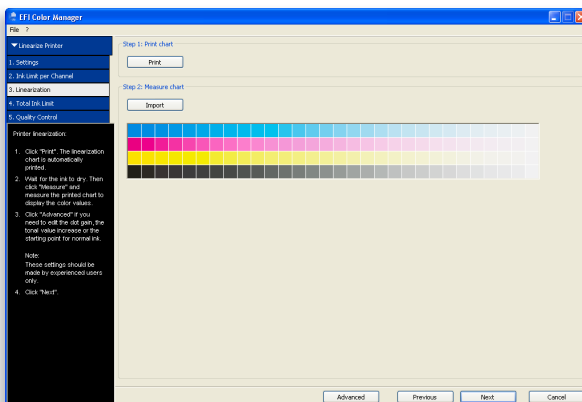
EFI Color Manager

File ?

Linearize Printer

1. Settings

2. Ink Limit per Channel

3. Linearization

4. Total Ink Limit

5. Quality Control

Printer linearization:

1. Click "Print". The linearization chart is automatically printed.

2. Wait for the ink to dry. Then click "Measure" and measure the printed chart to display the color values.

3. Click "Advanced" if you need to edit the dot gain, the tonal value increase or the starting point for normal ink.

Note:
These settings should be made by experienced users only.

4. Click "Next".

Step 1: Print chart

Print

Step 2: Measure chart

Import

Advanced

Previous

Next

Cancel